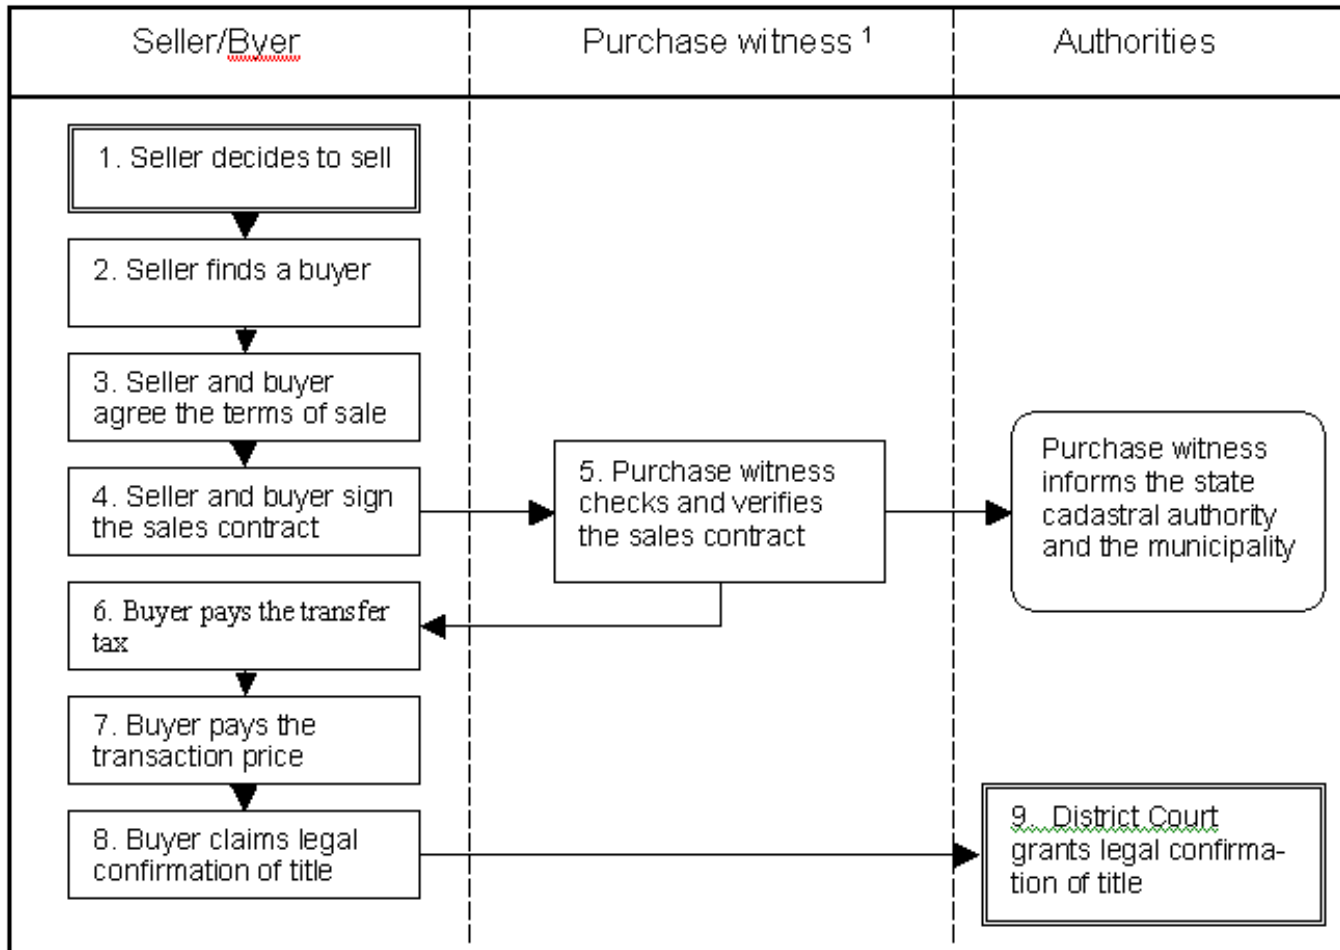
| Seller/Byer | Purchase witness $^1$ | Authorities |
|---|---|---|

1. Seller decides to sell

2. Seller finds a buyer

3. Seller and buyer agree the terms of sale

4. Seller and buyer sign the sales contract

5. Purchase witness checks and verifies the sales contract

Purchase witness informs the state cadastral authority and the municipality

6. Buyer pays the transfer tax

7. Buyer pays the transaction price

8. Buyer claims legal confirmation of title

9. District Court grants legal confirmation of title